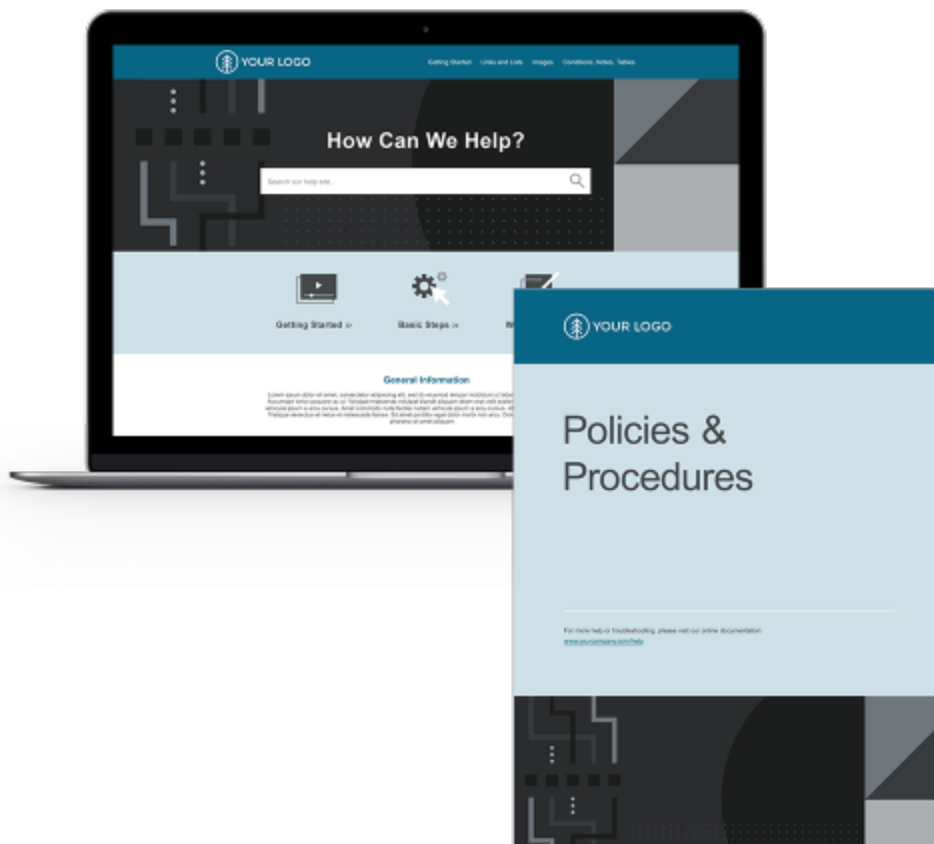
YOUR LOGO

Getting Started   Lists and Lists   Images   Conditions, Notes, Tables

How Can We Help?

Search our help site...

Getting Started »

Basic Steps »

W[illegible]

General Information

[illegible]

YOUR LOGO

Policies & Procedures

For more help or troubleshooting, please visit our online documentation.
www.yourcompany.com/help